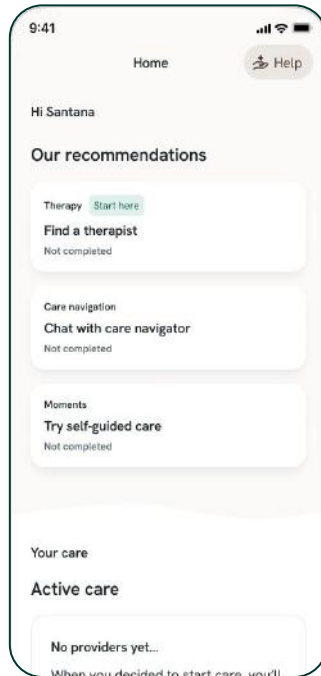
9:41

Home

Help

Hi Santana

Our recommendations

Therapy Start here

Find a therapist

Not completed

Care navigation

Chat with care navigator

Not completed

Moments

Try self-guided care

Not completed

Your care

Active care

No providers yet...

When you decided to start care, you'll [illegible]